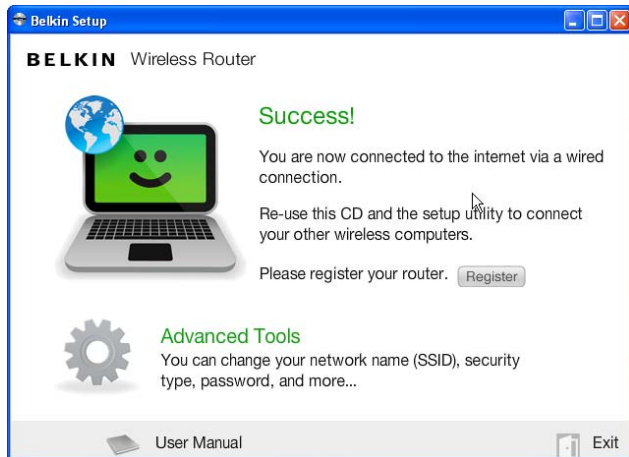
Belkin Setup

BELKIN Wireless Router

Success!

You are now connected to the internet via a wired connection.

Re-use this CD and the setup utility to connect your other wireless computers.

Please register your router. Register

Advanced Tools

You can change your network name (SSID), security type, password, and more...

User Manual

Exit